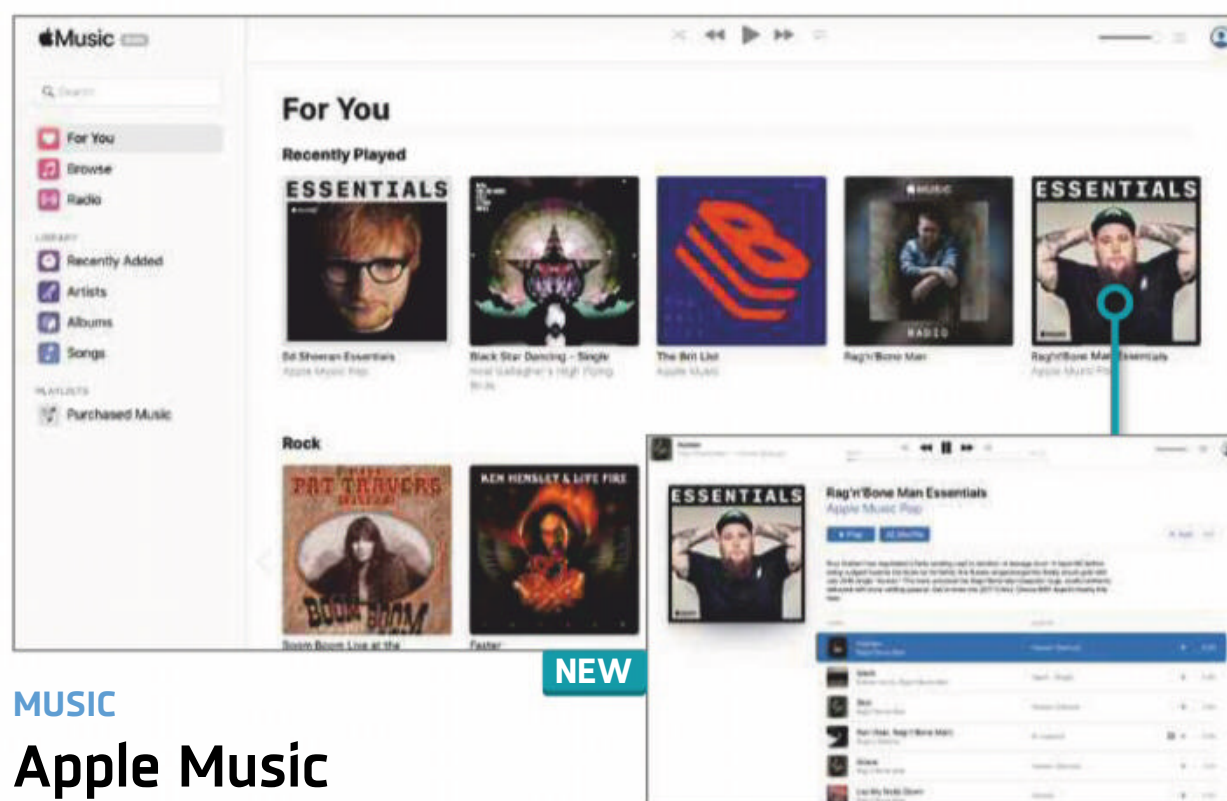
Music

Search

For You

Browse

Radio

LIBRARY

Recently Added

Artists

Albums

Songs

PLAYLISTS

Purchased Music

For You

Recently Played

ESSENTIALS

Ed Sheeran Essentials

Apple Music Pop

Black Star Dancing - Single

Noel Gallagher's High Flying Birds

The Brit List

Apple Music

MUSIC

RADIO

Rag'n'Bone Man

ESSENTIALS

Rag'n'Bone Man Essentials

Apple Music Pop

Rock

PAT TRAVERS

BOOM BOOM

Boom Boom Live at the

KEN HENSLEY & LIVE FIRE

Faster

ESSENTIALS

Rag'n'Bone Man Essentials

Apple Music Pop

NEW

MUSIC

Apple Music